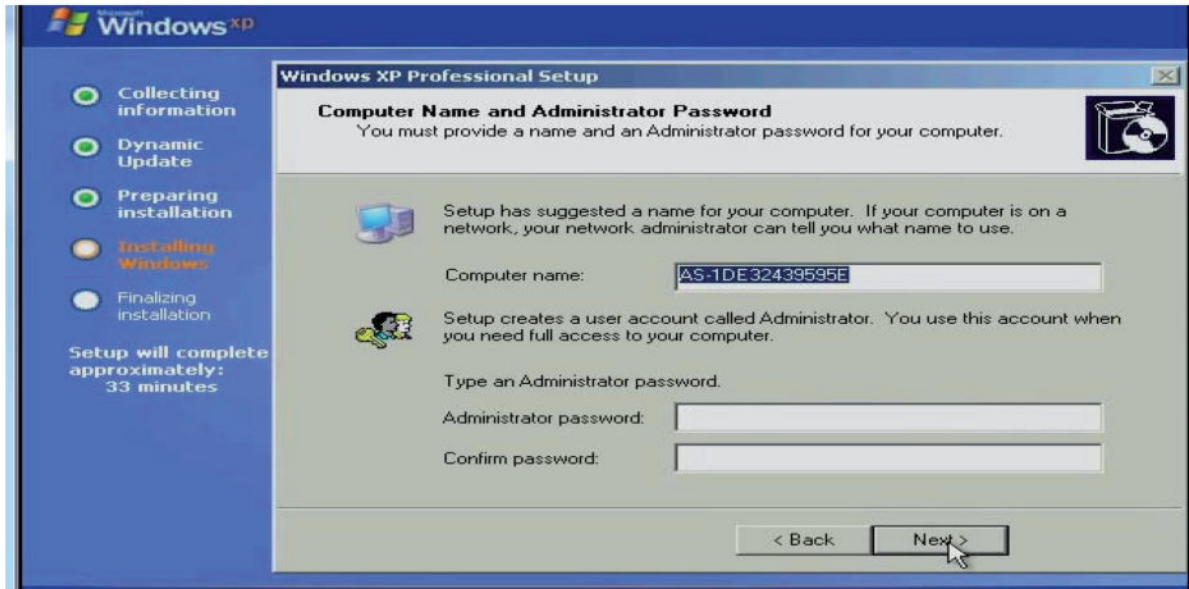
Microsoft Windows xp

Collecting information

Dynamic Update

Preparing installation

Installing Windows

Finalizing installation

Setup will complete approximately: 33 minutes

Windows XP Professional Setup

Computer Name and Administrator Password
You must provide a name and an Administrator password for your computer.

Setup has suggested a name for your computer. If your computer is on a network, your network administrator can tell you what name to use.

Computer name: AS-1DE32439595E

Setup creates a user account called Administrator. You use this account when you need full access to your computer.

Type an Administrator password.

Administrator password:

Confirm password:

< Back

Next >